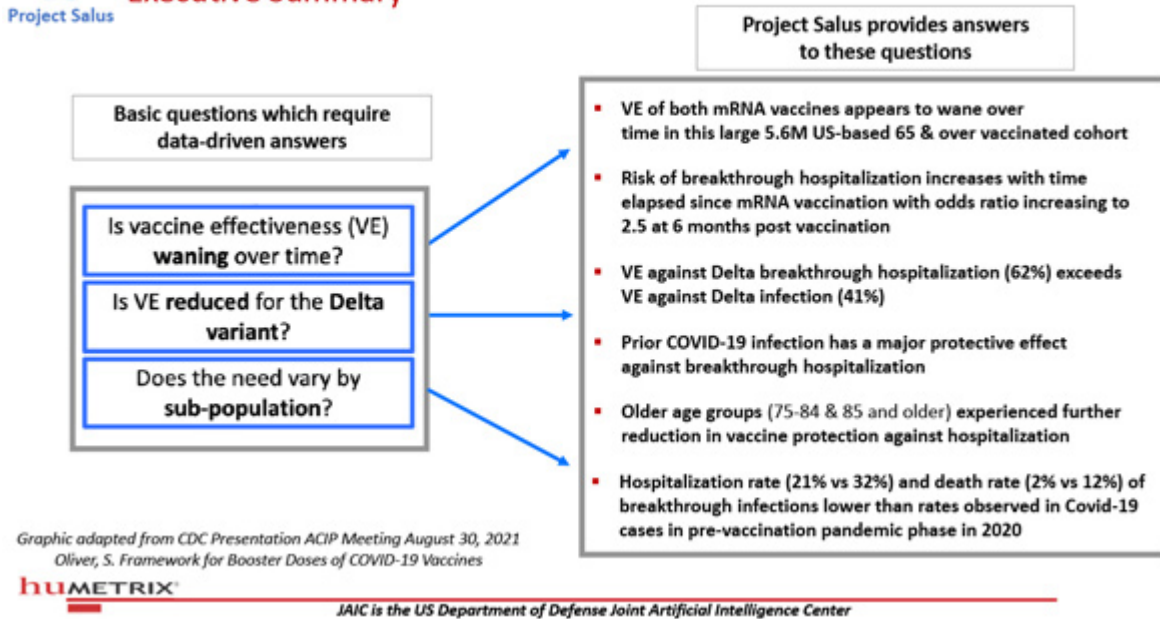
Project Salus

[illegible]

Project Salus provides answers to these questions

Basic questions which require data-driven answers

Is vaccine effectiveness (VE) waning over time?

Is VE reduced for the Delta variant?

Does the need vary by sub-population?

- VE of both mRNA vaccines appears to wane over time in this large 5.6M US-based 65 & over vaccinated cohort
- Risk of breakthrough hospitalization increases with time elapsed since mRNA vaccination with odds ratio increasing to 2.5 at 6 months post vaccination
- VE against Delta breakthrough hospitalization (62%) exceeds VE against Delta infection (41%)
- Prior COVID-19 infection has a major protective effect against breakthrough hospitalization
- Older age groups (75-84 & 85 and older) experienced further reduction in vaccine protection against hospitalization
- Hospitalization rate (21% vs 32%) and death rate (2% vs 12%) of breakthrough infections lower than rates observed in Covid-19 cases in pre-vaccination pandemic phase in 2020

Graphic adapted from CDC Presentation ACIP Meeting August 30, 2021
Oliver, S. Framework for Booster Doses of COVID-19 Vaccines

huMETRIX

JAIC is the US Department of Defense Joint Artificial Intelligence Center